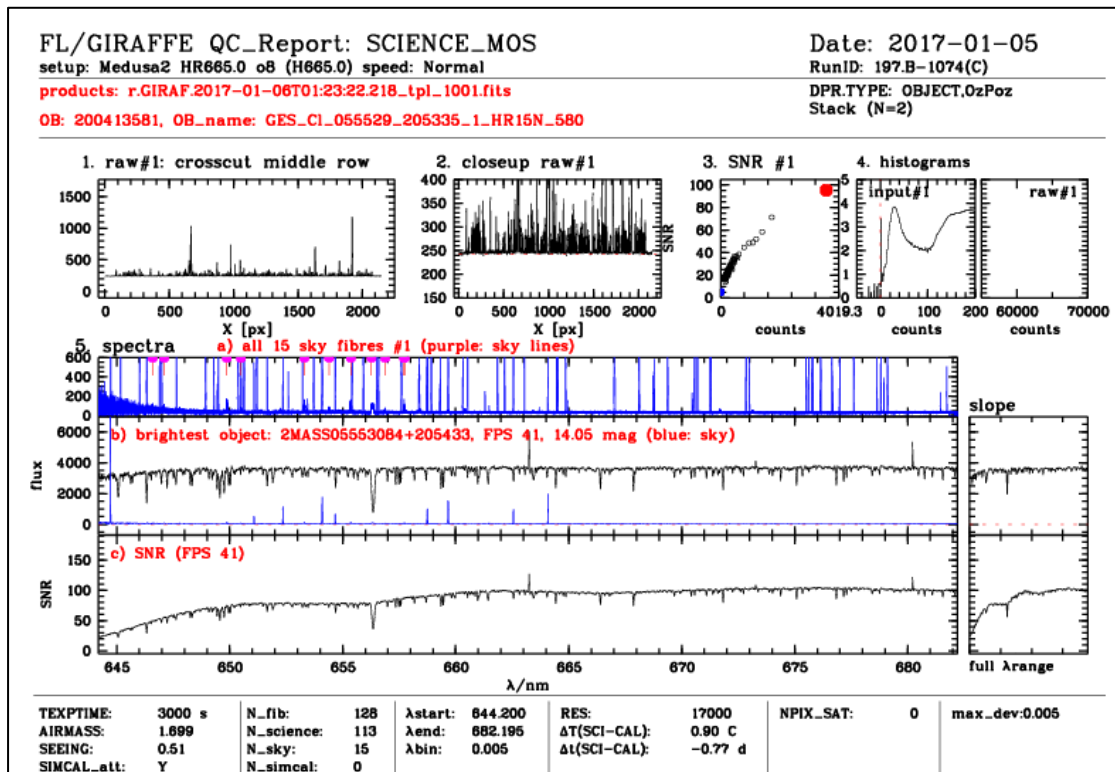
FL/GIRAFFE QC_Report: SCIENCE_MOS
setup: Medusa2 HR665.0 o8 (H665.0) speed: Normal
products: r.GIRAF.2017-01-06T01:23:22.218_tpl_1001.fits
OB: 200413581, OB_name: GES_Cl_055529_205335_1_HR15N_580

Date: 2017-01-05
RunID: 197.B-1074(C)
DPR.TYPE: OBJECT,OzPoz
Stack (N=2)

1. raw#1: crosscut middle row
1500
1000
500
0
0 500 1000 1500 2000
X [px]

2. closeup raw#1
400
350
300
250
200
150
0 500 1000 1500 2000
X [px]

3. SNR #1
100
80
60
40
20
0
SNR
0 4019.3
counts

4. histograms
input#1
5
4
3
2
1
0
0 100 200
counts

raw#1
60000 70000
counts

5. spectra a) all 15 sky fibres #1 (purple: sky lines)
600
400
200
0

b) brightest object: 2MASS05553084+205433, FPS 41, 14.05 mag (blue: sky)
6000
4000
2000
0
flux

slope

c) SNR (FPS 41)
150
100
50
0
SNR
645 650 655 660 665 670 675 680
λ/nm

full λrange

| TEXPTIME: | 3000 s | N_fib: | 128 | λstart: | 644.200 | RES: | 17000 | NPIX_SAT: | 0 | max_dev:0.005 |
|---|---|---|---|---|---|---|---|---|---|---|
| AIRMASS: | 1.699 | N_science: | 113 | λend: | 682.195 | ΔT(SCI-CAL): | 0.90 C | | | |
| SEEING: | 0.51 | N_sky: | 15 | λbin: | 0.005 | Δt(SCI-CAL): | -0.77 d | | | |
| SIMCAL_att: | Y | N_simcal: | 0 | | | | | | | |